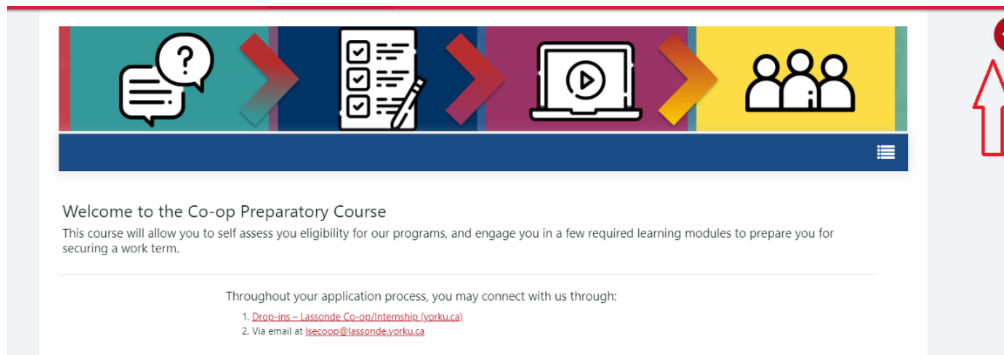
Welcome to the Co-op Preparatory Course

This course will allow you to self assess you eligibility for our programs, and engage you in a few required learning modules to prepare you for securing a work term.

Throughout your application process, you may connect with us through:

1. Drop-ins – Lassonde Co-op/Internship (yorku.ca)
2. Via email at lsecoop@lassonde.yorku.ca